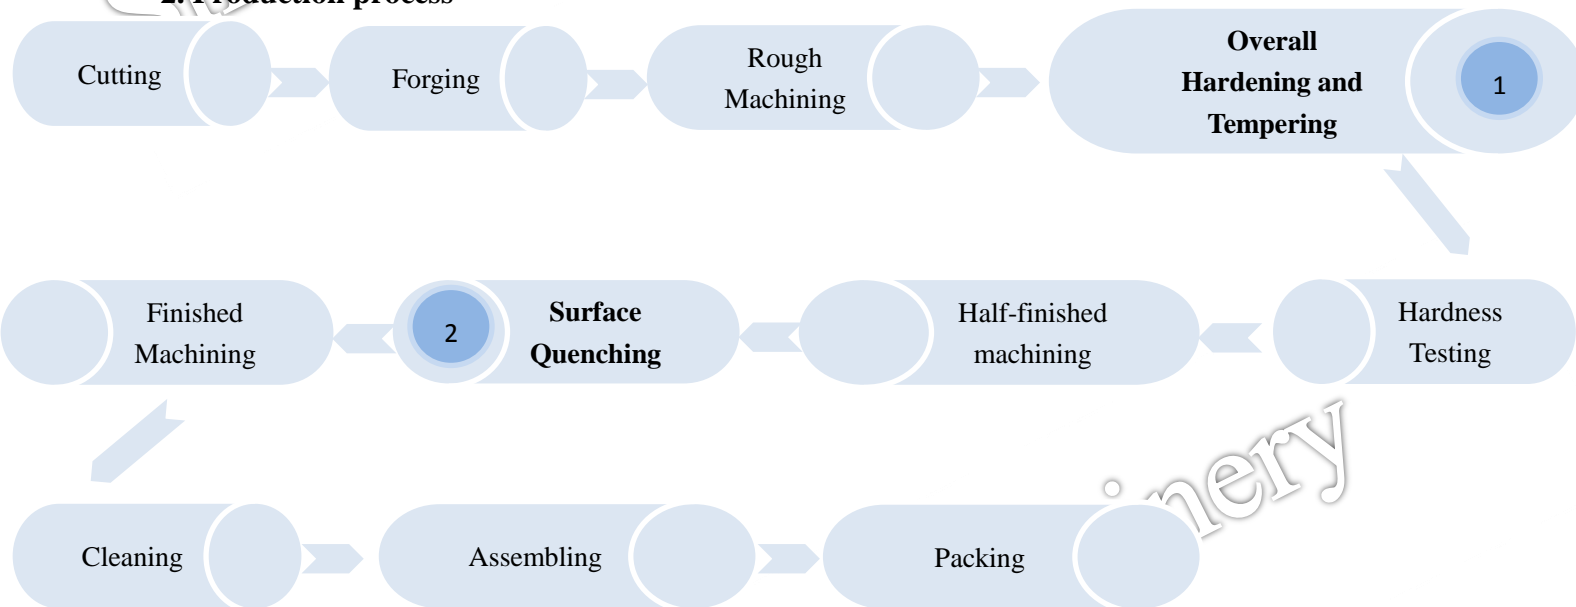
2. Production process

Cutting

Forging

Rough Machining

Overall Hardening and Tempering

1

Hardness Testing

Half-finished machining

Surface Quenching

2

Finished Machining

Cleaning

Assembling

Packing

nery